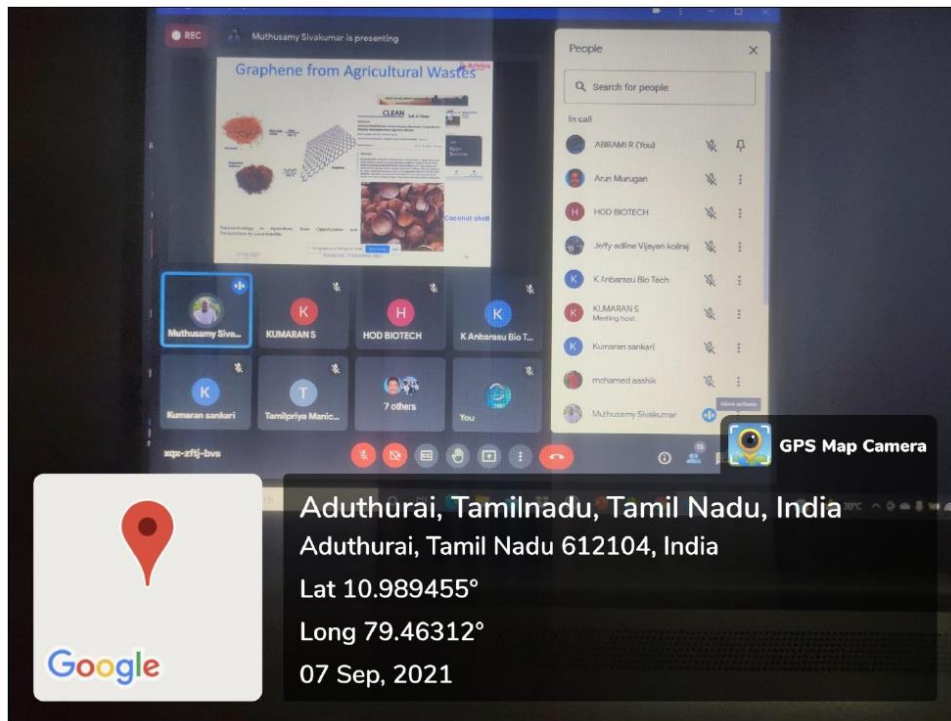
REC

Muthusamy Sivakumar is presenting

Graphene from Agricultural Wastes

CLEAN

Coconut shell

People

Search for people

In call

ABIRAMI R (You)

Arun Murugan

HOD BIOTECH

Jeffy adline Vijayan kolraj

K Anbarasu Bio Tech

KUMARAN S
Meeting host

Kumaran sankari

mohamed aashik

Muthusamy Sivakumar

Muthusamy Siva...

KUMARAN S

HOD BIOTECH

K Anbarasu Bio T...

Kumaran sankari

Tamilpriya Manic...

7 others

You

xqx-zftj-bvs

GPS Map Camera

Aduthurai, Tamilnadu, Tamil Nadu, India

Aduthurai, Tamil Nadu 612104, India

Lat 10.989455°

Long 79.46312°

07 Sep, 2021

Google